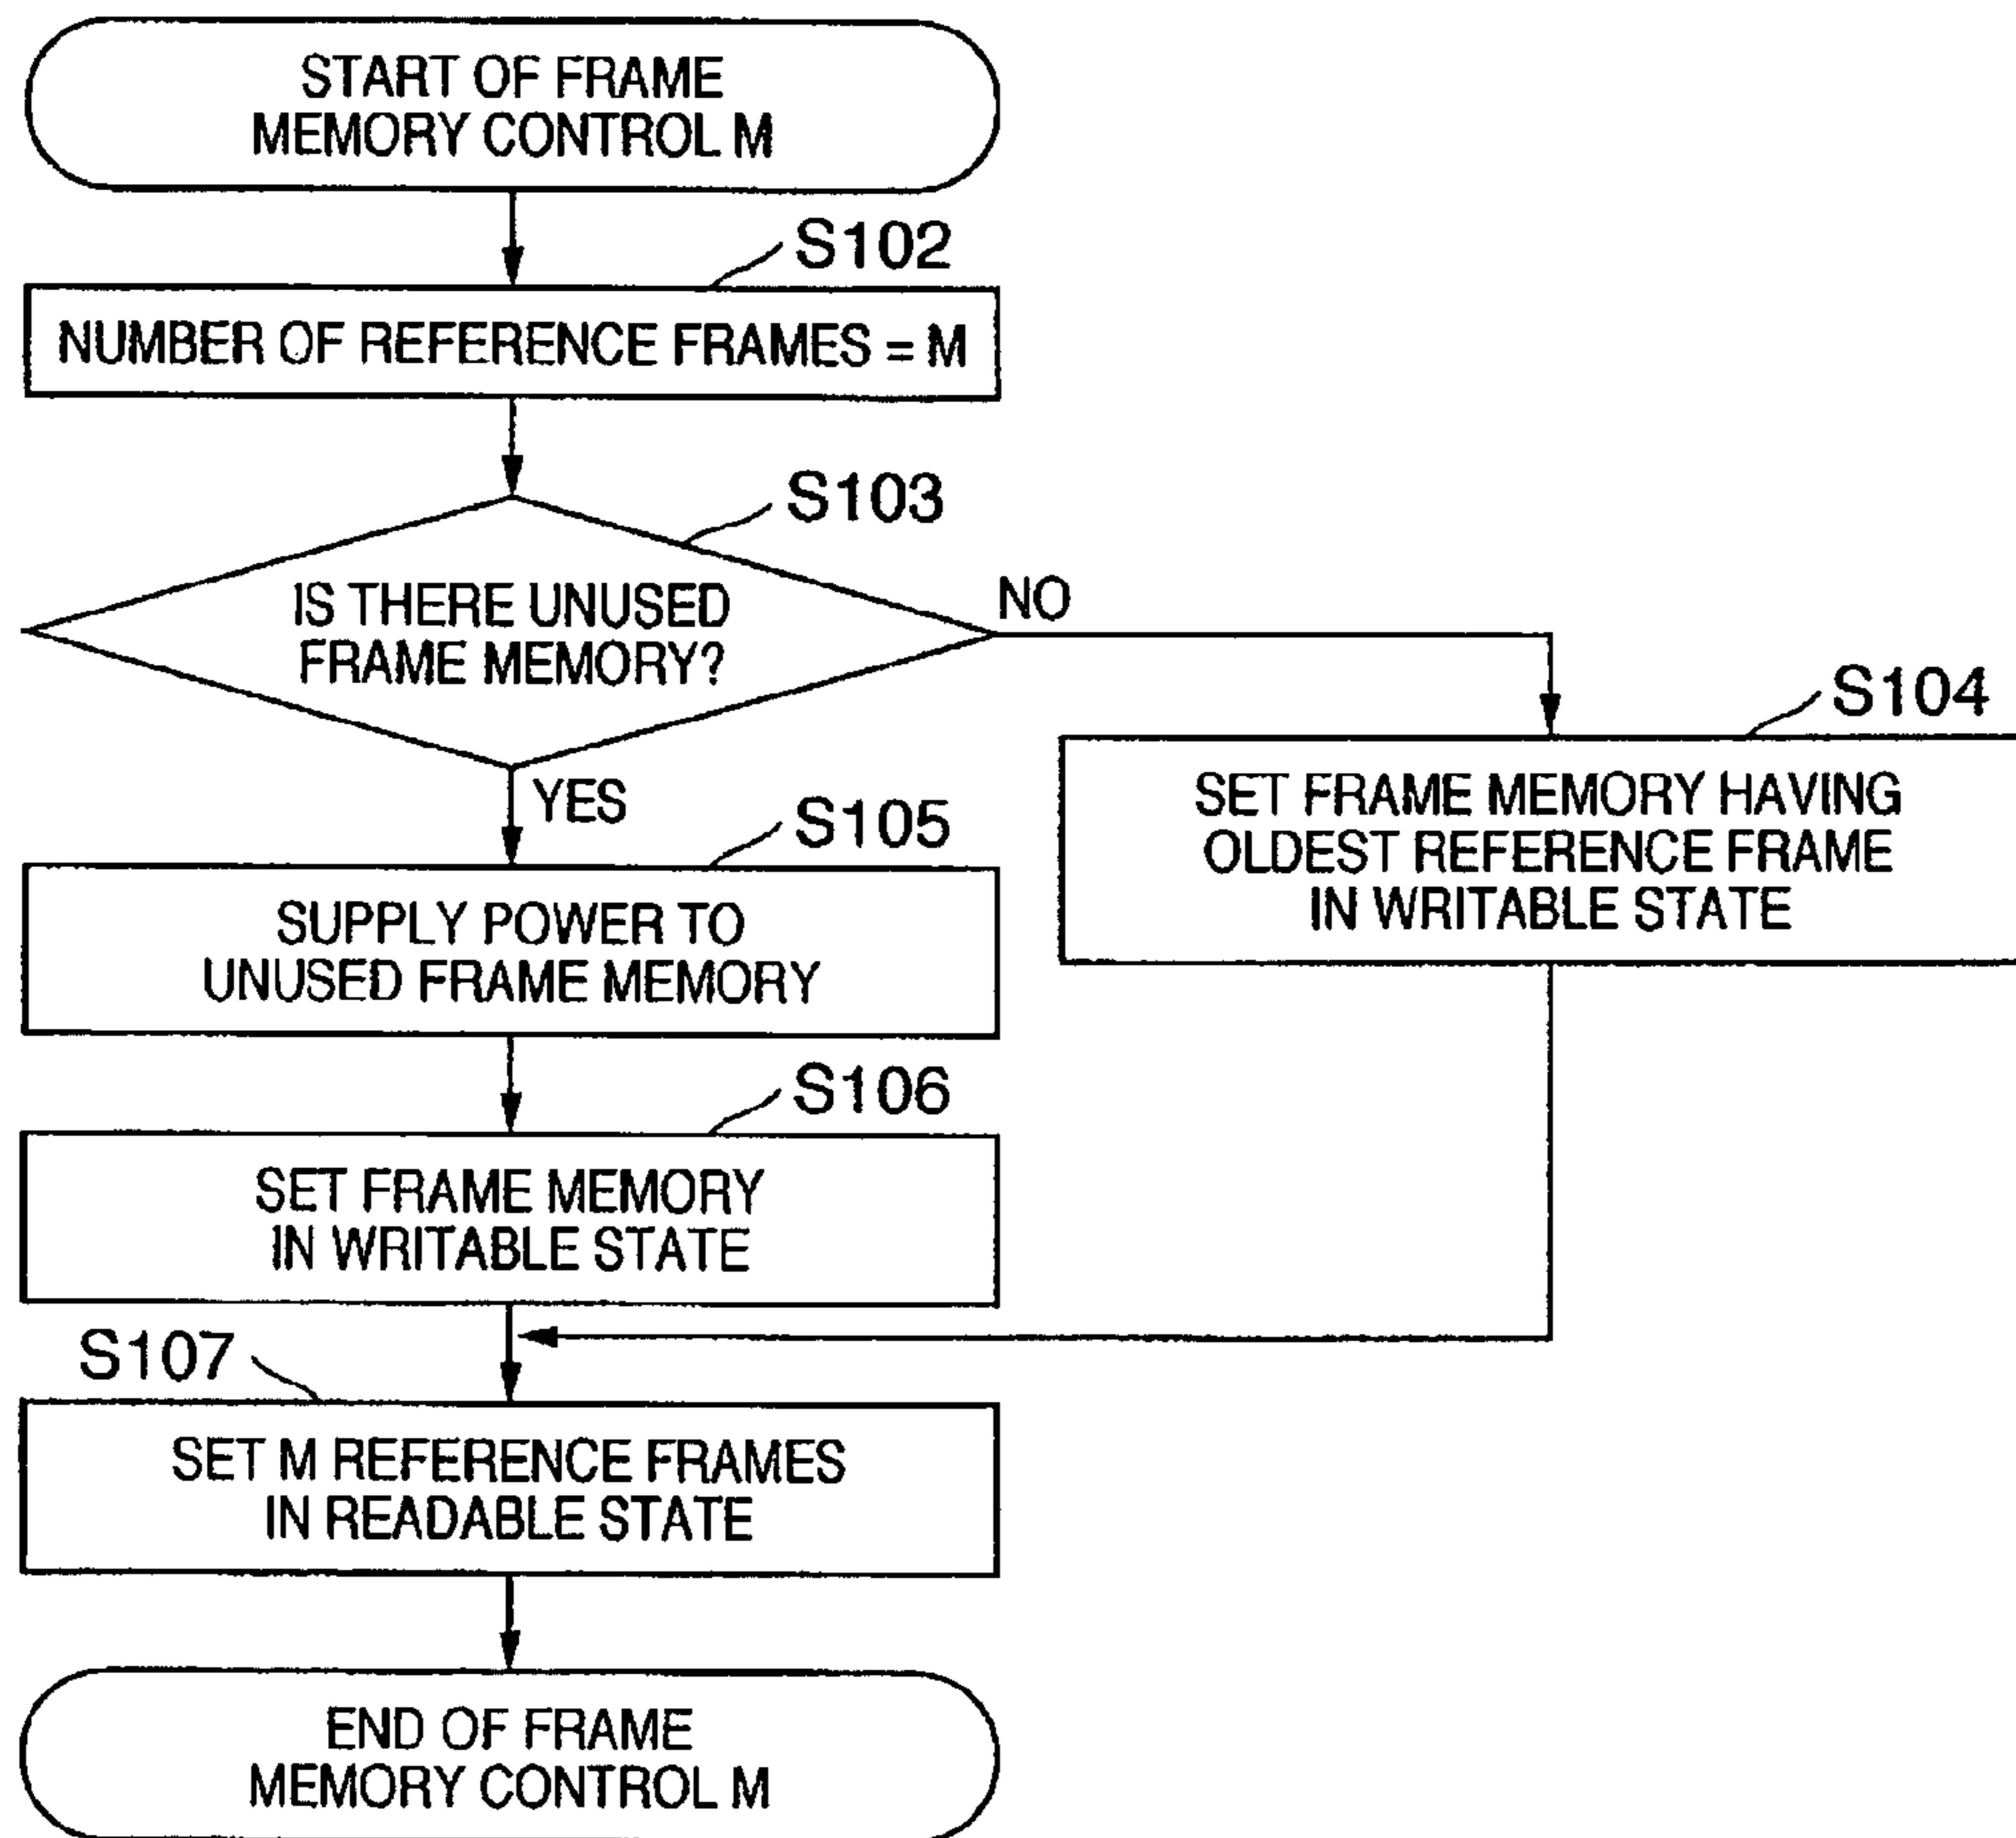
START OF FRAME MEMORY CONTROL M

S102

NUMBER OF REFERENCE FRAMES = M

S103

IS THERE UNUSED FRAME MEMORY?

NO

S104

SET FRAME MEMORY HAVING OLDEST REFERENCE FRAME IN WRITABLE STATE

YES

S105

SUPPLY POWER TO UNUSED FRAME MEMORY

S106

SET FRAME MEMORY IN WRITABLE STATE

S107

SET M REFERENCE FRAMES IN READABLE STATE

END OF FRAME MEMORY CONTROL M